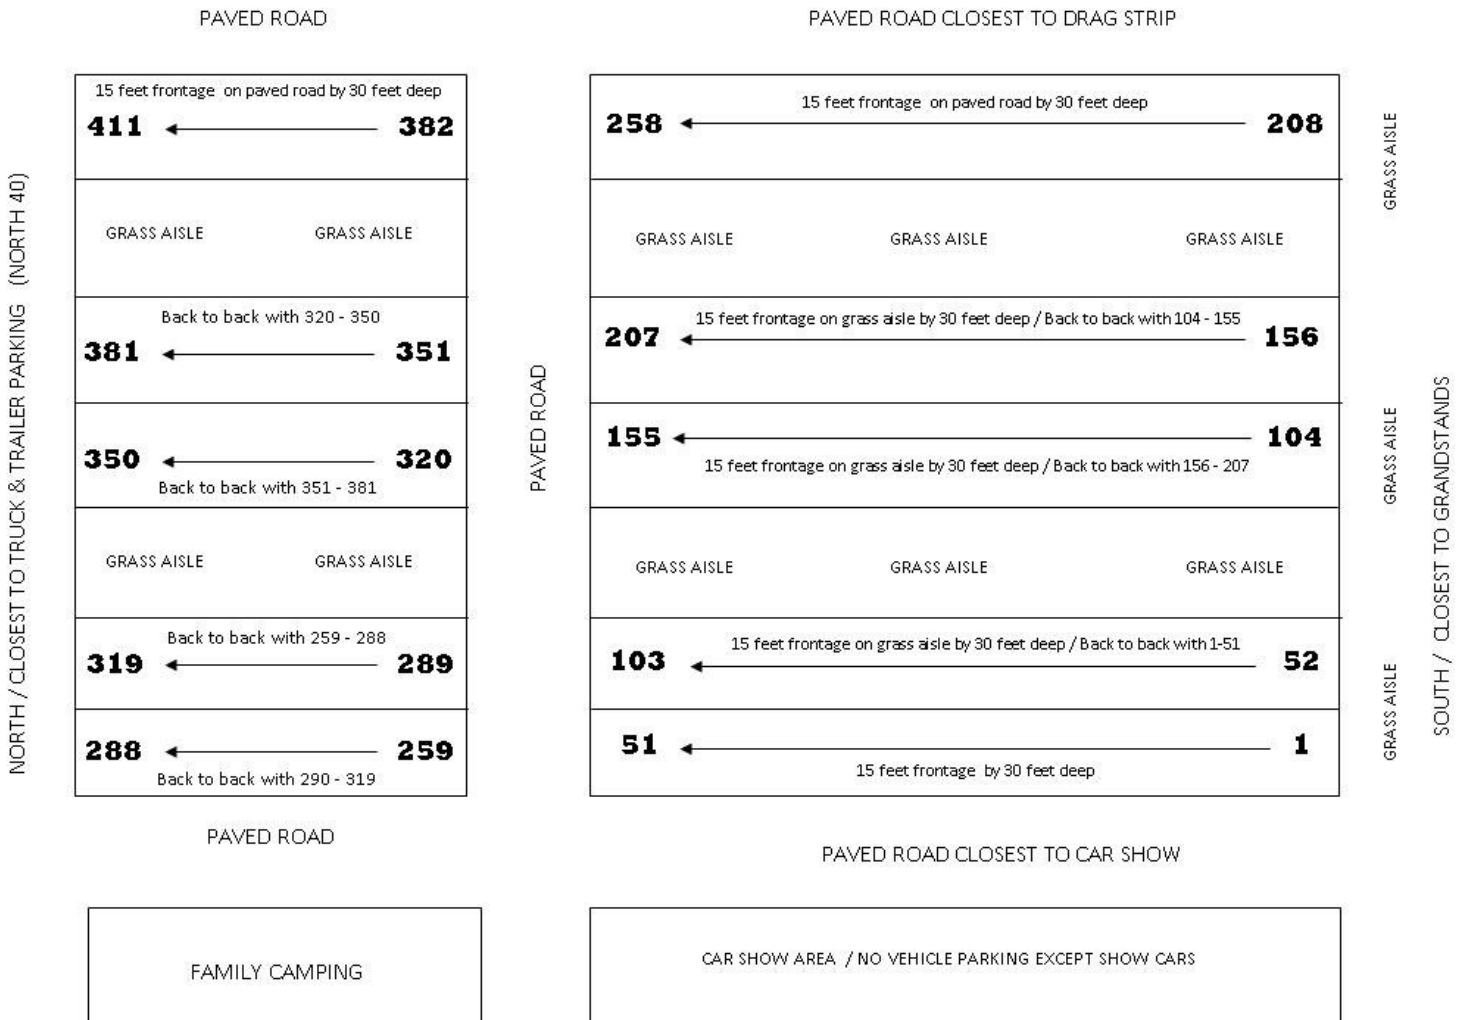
PAVED ROAD

PAVED ROAD CLOSEST TO DRAG STRIP

NORTH / CLOSEST TO TRUCK & TRAILER PARKING (NORTH 40)

15 feet frontage on paved road by 30 feet deep
411 382

GRASS AISLE GRASS AISLE

Back to back with 320 - 350
381 351

350 320
Back to back with 351 - 381

GRASS AISLE GRASS AISLE

Back to back with 259 - 288
319 289

288 259
Back to back with 290 - 319

PAVED ROAD

PAVED ROAD

15 feet frontage on paved road by 30 feet deep
258 208

GRASS AISLE GRASS AISLE GRASS AISLE

15 feet frontage on grass aisle by 30 feet deep / Back to back with 104 - 155
207 156

155 104
15 feet frontage on grass aisle by 30 feet deep / Back to back with 156 - 207

GRASS AISLE GRASS AISLE GRASS AISLE

15 feet frontage on grass aisle by 30 feet deep / Back to back with 1-51
103 52

51 1
15 feet frontage by 30 feet deep

GRASS AISLE

GRASS AISLE

GRASS AISLE

SOUTH / CLOSEST TO GRANDSTANDS

PAVED ROAD CLOSEST TO CAR SHOW

FAMILY CAMPING

CAR SHOW AREA / NO VEHICLE PARKING EXCEPT SHOW CARS